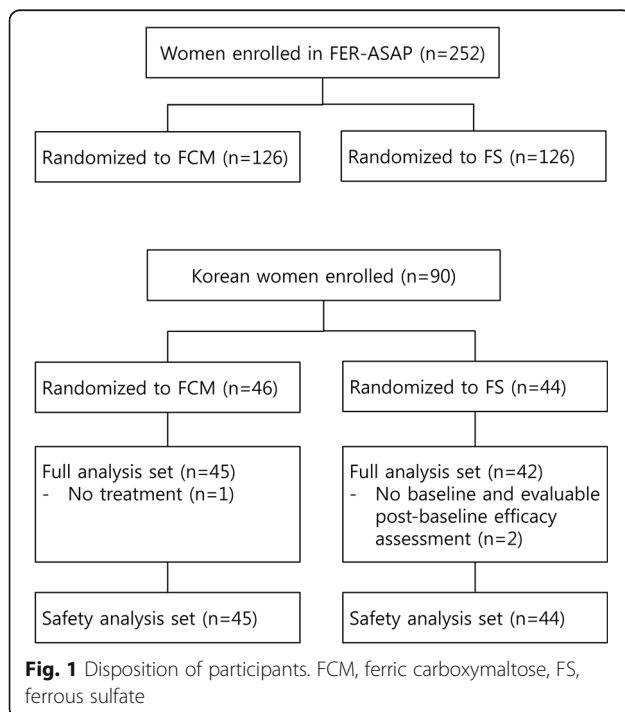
Women enrolled in FER-ASAP (n=252)

Randomized to FCM (n=126)

Randomized to FS (n=126)

Korean women enrolled (n=90)

Randomized to FCM (n=46)

Randomized to FS (n=44)

Full analysis set (n=45)
- No treatment (n=1)

Full analysis set (n=42)
- No baseline and evaluable post-baseline efficacy assessment (n=2)

Safety analysis set (n=45)

Safety analysis set (n=44)

**Fig. 1** Disposition of participants. FCM, ferric carboxymaltose, FS, ferrous sulfate